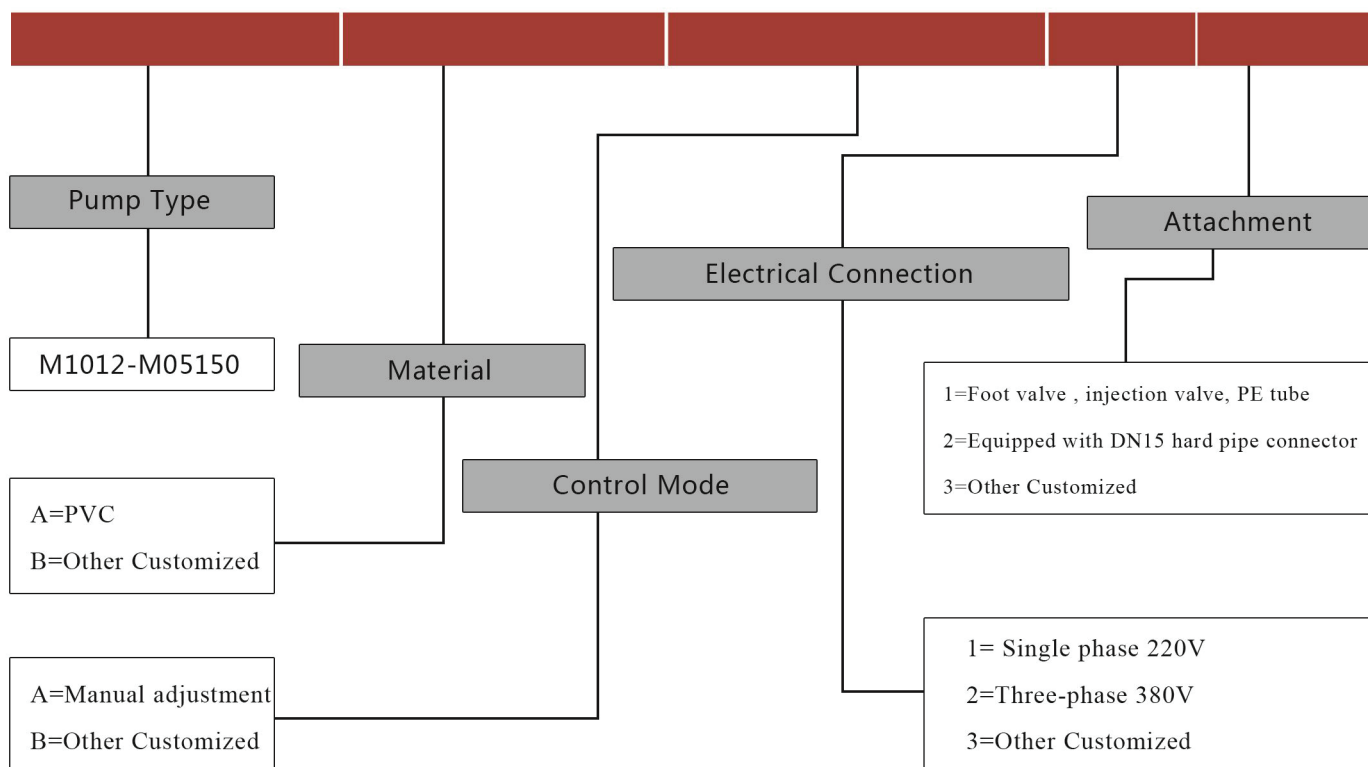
Pump Type

M1012-M05150

Material

A=PVC
B=Other Customized

Control Mode

A=Manual adjustment
B=Other Customized

Electrical Connection

1= Single phase 220V
2=Three-phase 380V
3=Other Customized

Attachment

1=Foot valve , injection valve, PE tube
2=Equipped with DN15 hard pipe connector
3=Other Customized